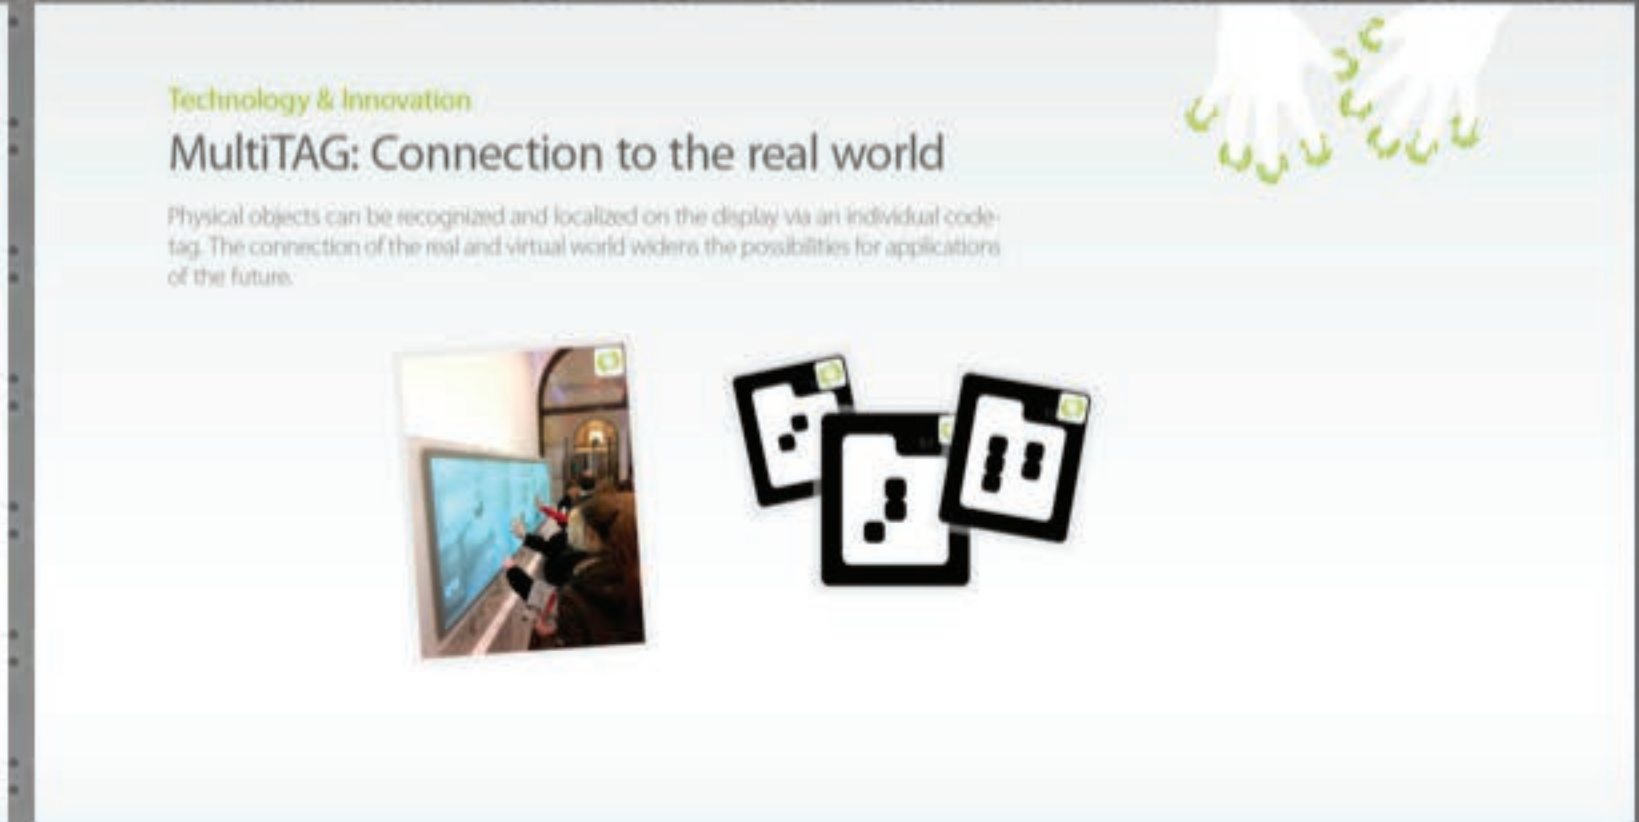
Technology & Innovation

MultiTAG: Connection to the real world

Physical objects can be recognized and localized on the display via an individual codetag. The connection of the real and virtual world widens the possibilities for applications of the future.